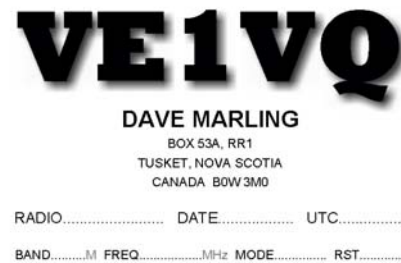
VE1VQ

DAVE MARLING

BOX 53A, RR1
TUSKET, NOVA SCOTIA
CANADA B0W 3M0

RADIO.......................... DATE.................. UTC..............

BAND.........M FREQ.................MHz MODE.............. RST..........